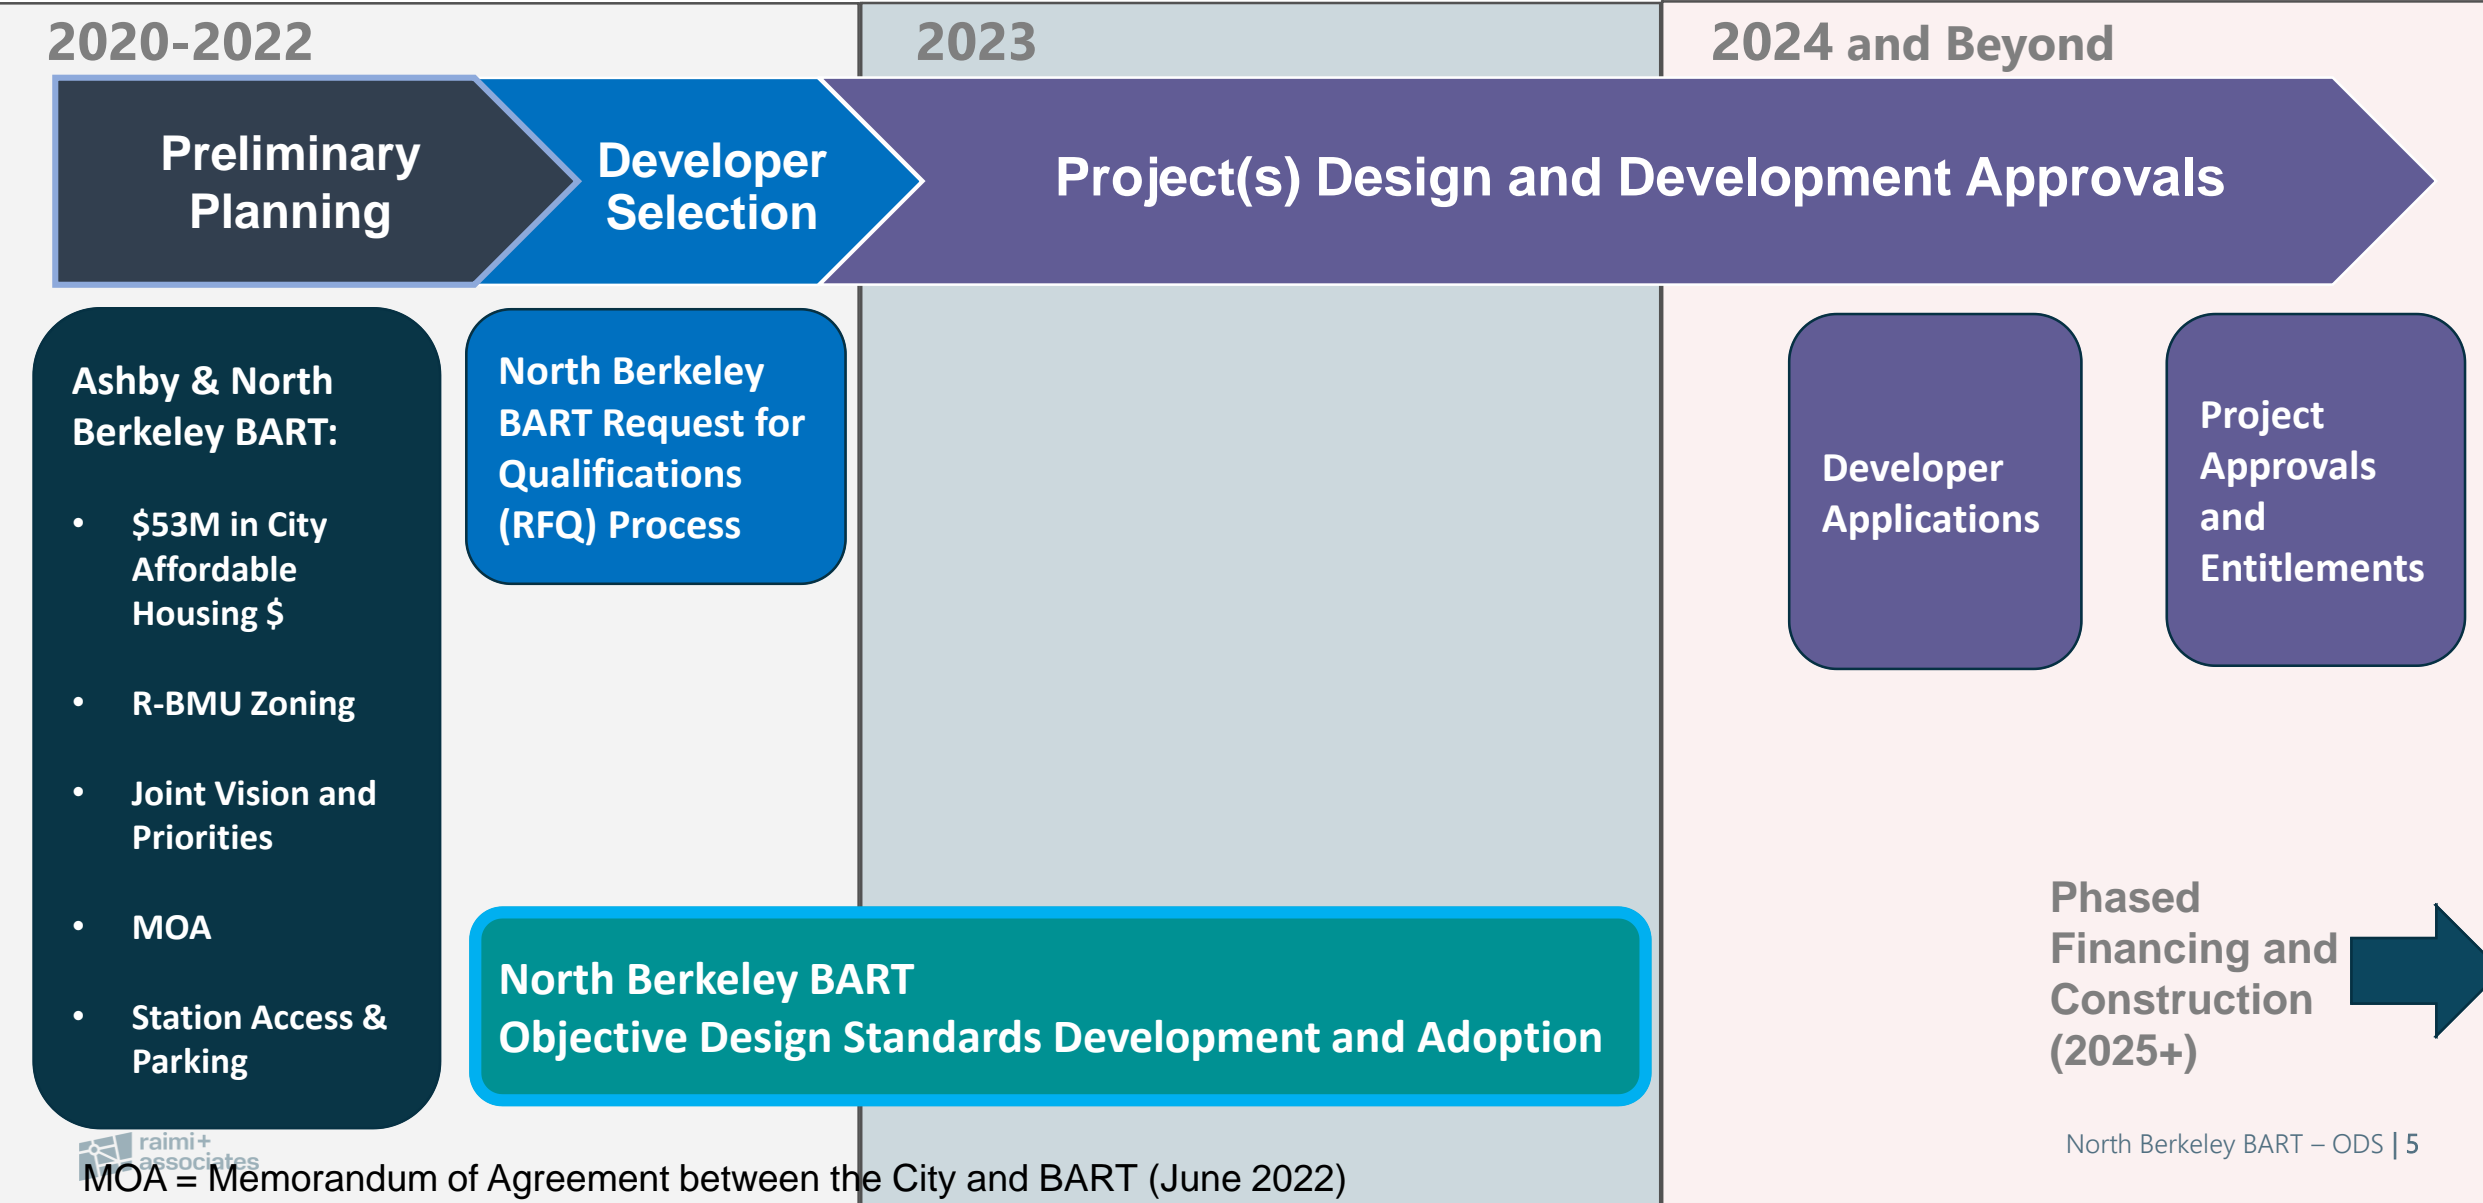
2020-2022

2023

2024 and Beyond

Preliminary Planning

Developer Selection

Project(s) Design and Development Approvals

Ashby & North Berkeley BART:

- $53M in City Affordable Housing $
- R-BMU Zoning
- Joint Vision and Priorities
- MOA
- Station Access & Parking

North Berkeley BART Request for Qualifications (RFQ) Process

Developer Applications

Project Approvals and Entitlements

North Berkeley BART
Objective Design Standards Development and Adoption

Phased Financing and Construction (2025+)

raimi+ associates

MOA = Memorandum of Agreement between the City and BART (June 2022)

North Berkeley BART – ODS | 5